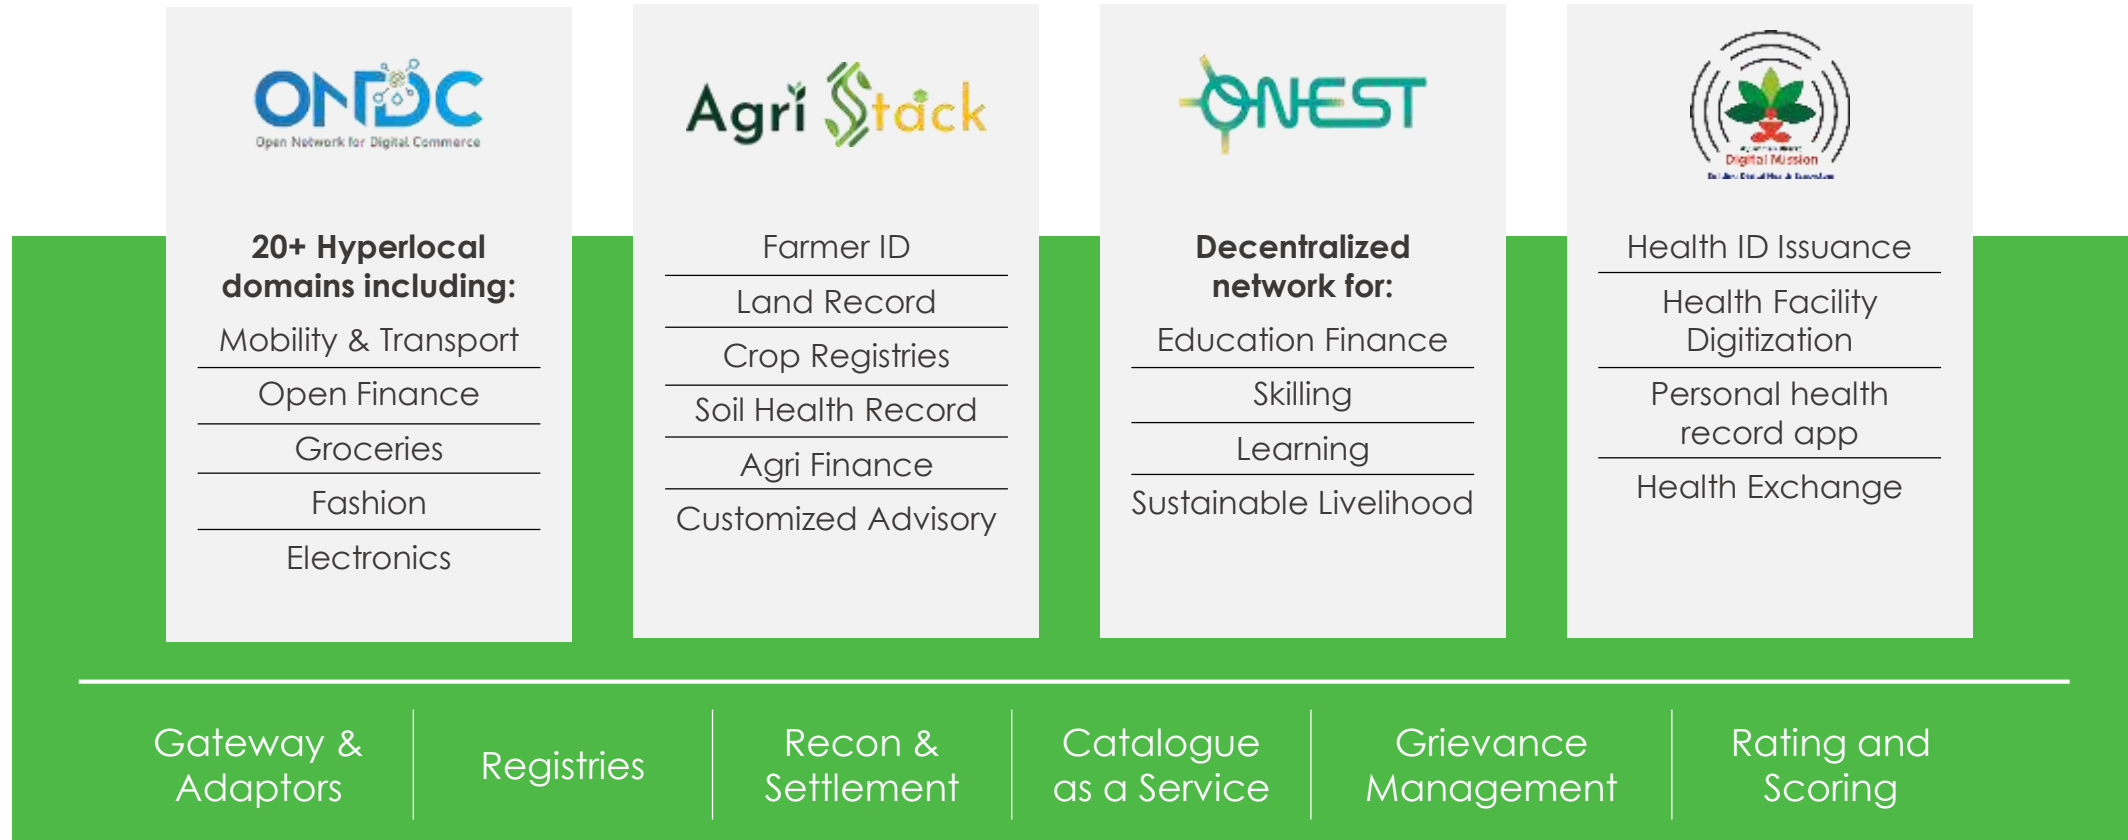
ONDC
Open Network for Digital Commerce

20+ Hyperlocal domains including:
Mobility & Transport
Open Finance
Groceries
Fashion
Electronics

Agri Stack

Farmer ID
Land Record
Crop Registries
Soil Health Record
Agri Finance
Customized Advisory

ONEST

Decentralized network for:
Education Finance
Skilling
Learning
Sustainable Livelihood

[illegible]
Digital Mission
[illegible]

Health ID Issuance
Health Facility Digitization
Personal health record app
Health Exchange

Gateway & Adaptors

Registries

Recon & Settlement

Catalogue as a Service

Grievance Management

Rating and Scoring